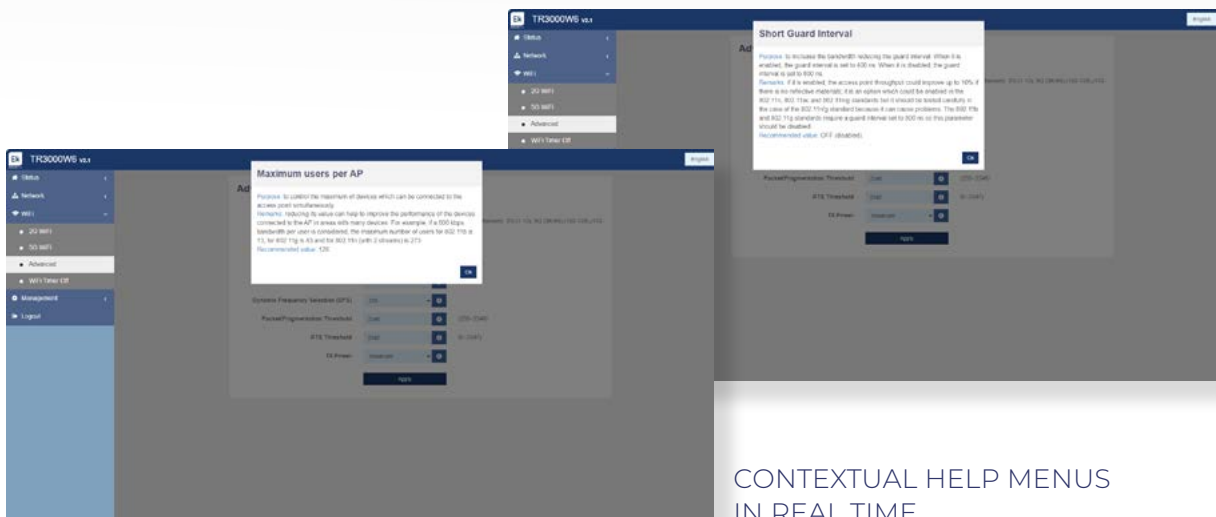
TR3000W6 v2.1

English

Status

Network

WiFi

2G WiFi

5G WiFi

Advanced

WiFi Timer Off

Short Guard Interval

Purpose: to increase the bandwidth reducing the guard interval. When it is enabled, the guard interval is set to 400 ns. When it is disabled, the guard interval is set to 800 ns.
Remarks: if it is enabled, the access point throughput could improve up to 10% if there is no reflective materials. It is an option which could be enabled in the 802.11n, 802.11ac and 802.11ax standards but it should be tested carefully in the case of the 802.11n/g standard because it can cause problems. The 802.11b and 802.11g standards require a guard interval set to 800 ns so this parameter should be disabled.
Recommended value: OFF (disabled).

Ok

Packet Fragmentation Threshold

2346

(256~2346)

RTS Threshold

2347

(0~2347)

TX Power

Maximum

Apply

TR3000W6 v2.1

English

Status

Network

WiFi

2G WiFi

5G WiFi

Advanced

WiFi Timer Off

Management

Logout

Maximum users per AP

Purpose: to control the maximum of devices which can be connected to the access point simultaneously.
Remarks: reducing its value can help to improve the performance of the devices connected to the AP in areas with many devices. For example, if a 500 kbps bandwidth per user is considered, the maximum number of users for 802.11b is 13, for 802.11g is 43 and for 802.11n (with 2 streams) is 273.
Recommended value: 128.

Ok

Dynamic Frequency Selection (DFS)

Packet Fragmentation Threshold

2346

(256~2346)

RTS Threshold

2347

(0~2347)

TX Power

Maximum

Apply

CONTEXTUAL HELP MENUS IN REAL TIME